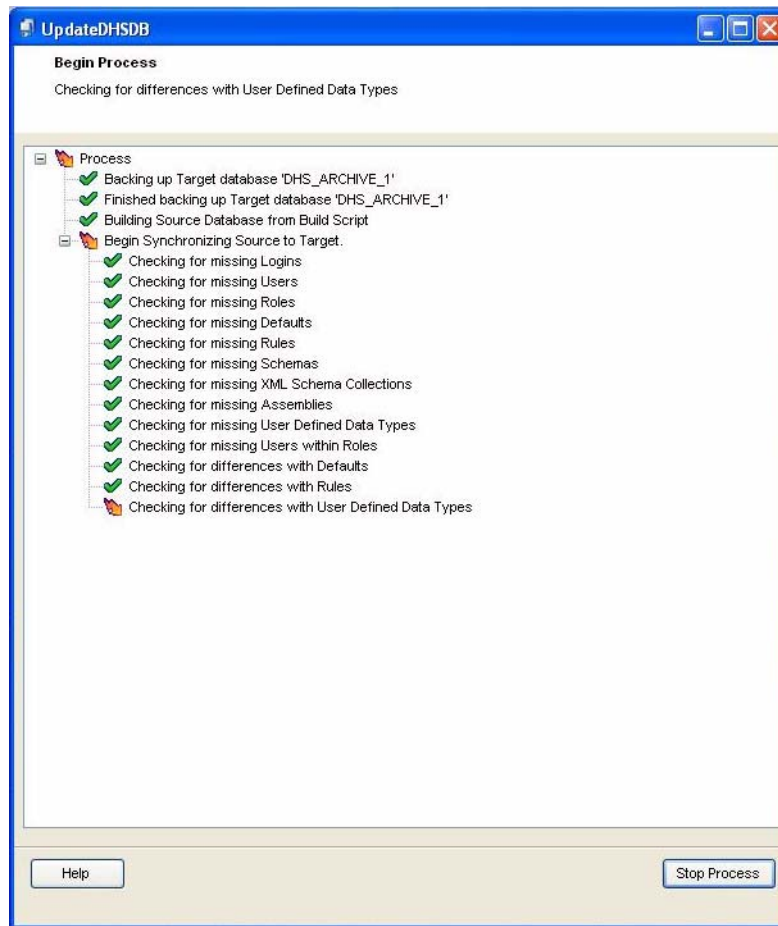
UpdateDHSDB

Begin Process

Checking for differences with User Defined Data Types

Process
Backing up Target database 'DHS_ARCHIVE_1'
Finished backing up Target database 'DHS_ARCHIVE_1'
Building Source Database from Build Script
Begin Synchronizing Source to Target.
Checking for missing Logins
Checking for missing Users
Checking for missing Roles
Checking for missing Defaults
Checking for missing Rules
Checking for missing Schemas
Checking for missing XML Schema Collections
Checking for missing Assemblies
Checking for missing User Defined Data Types
Checking for missing Users within Roles
Checking for differences with Defaults
Checking for differences with Rules
Checking for differences with User Defined Data Types

Help

Stop Process